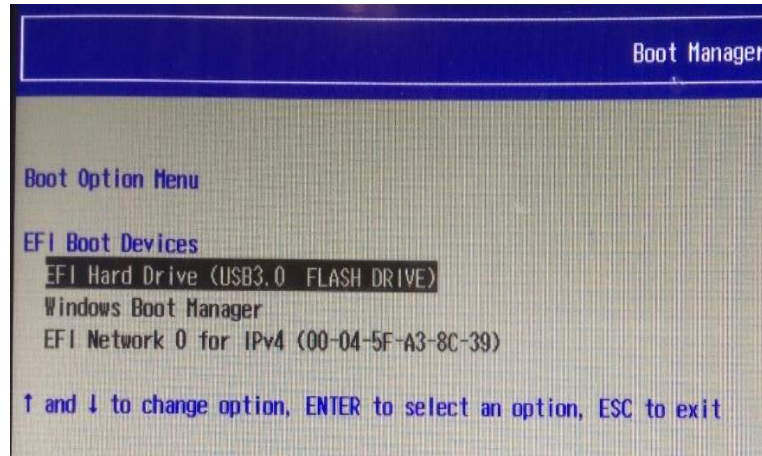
Boot Manager

Boot Option Menu

EFI Boot Devices
EFI Hard Drive (USB3.0 FLASH DRIVE)
Windows Boot Manager
EFI Network 0 for IPv4 (00-04-5F-A3-8C-39)

↑ and ↓ to change option, ENTER to select an option, ESC to exit